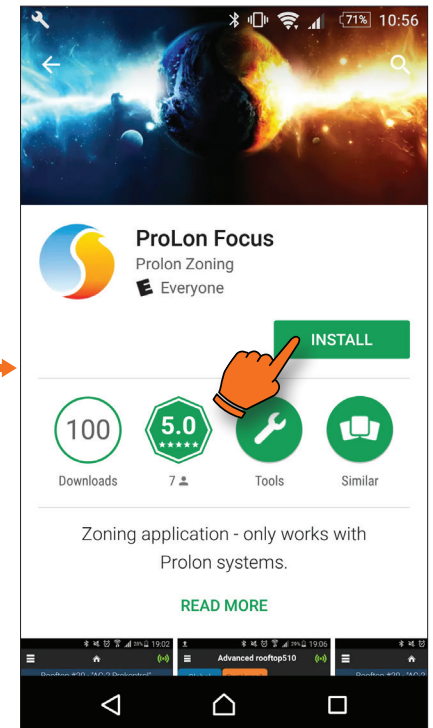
71% 10:56

ProLon Focus
Prolon Zoning
Everyone

INSTALL

100
Downloads

5.0
★★★★★
7

Tools

Similar

Zoning application - only works with Prolon systems.

READ MORE

19:02
19:06
Advanced rooftop510
Rooftop #20 - "AO-2 Prokontrol"
Rooftop #20 - "AO-2